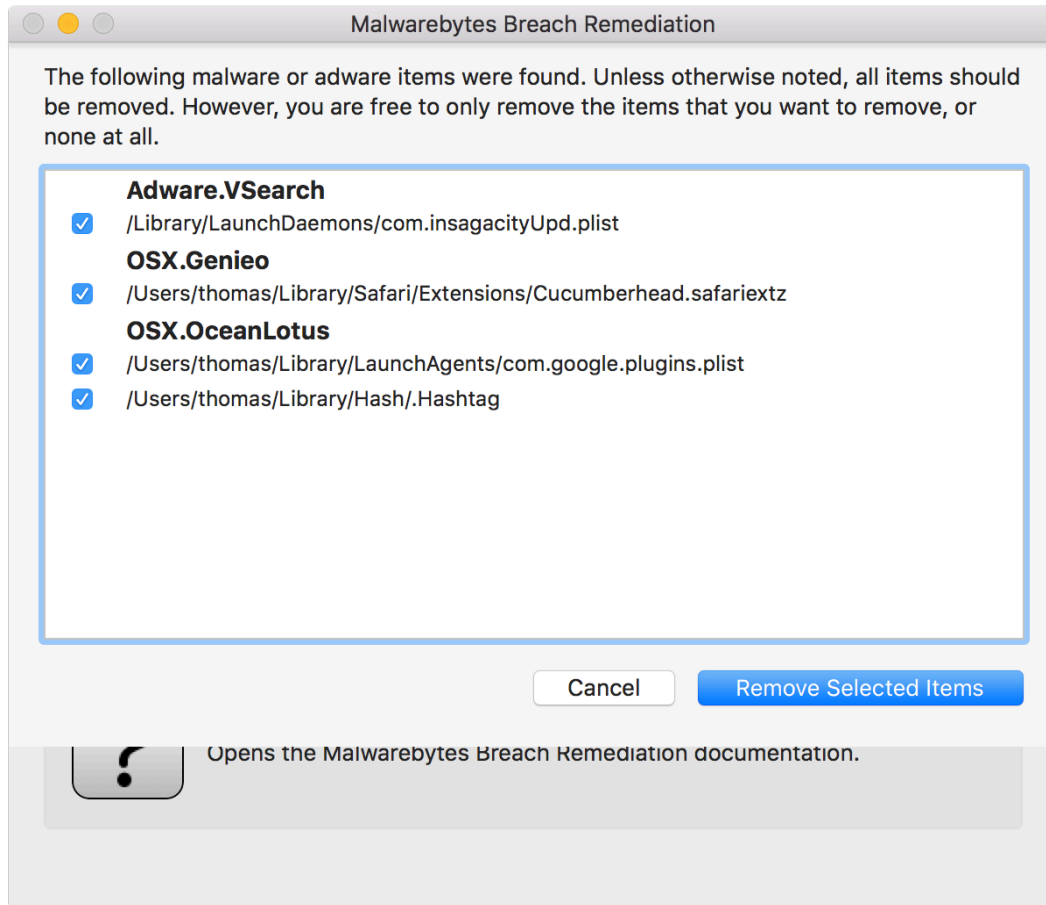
Malwarebytes Breach Remediation

The following malware or adware items were found. Unless otherwise noted, all items should be removed. However, you are free to only remove the items that you want to remove, or none at all.

Adware.VSearch
/Library/LaunchDaemons/com.insagacityUpd.plist
OSX.Genieo
/Users/thomas/Library/Safari/Extensions/Cucumberhead.safariextz
OSX.OceanLotus
/Users/thomas/Library/LaunchAgents/com.google.plugins.plist
/Users/thomas/Library/Hash/.Hashtag

Cancel
Remove Selected Items

?
Opens the Malwarebytes Breach Remediation documentation.